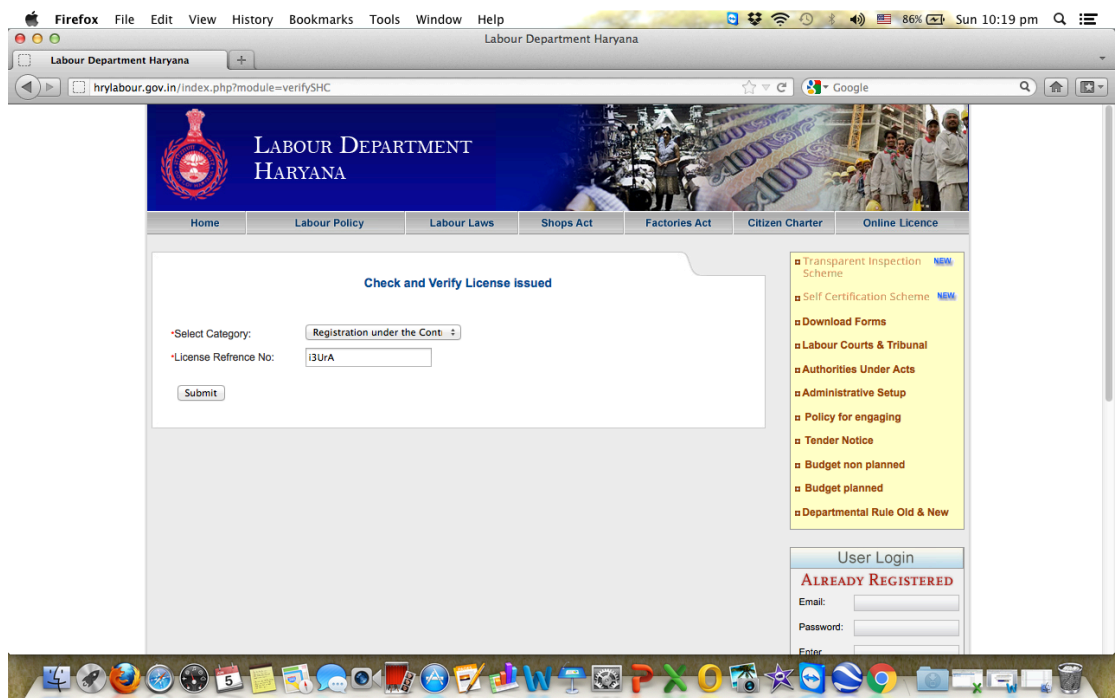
Firefox File Edit View History Bookmarks Tools Window Help

86% Sun 10:19 pm

Labour Department Haryana

Labour Department Haryana

hrylabour.gov.in/index.php?module=verifySHC

Google

LABOUR DEPARTMENT HARYANA

Home | Labour Policy | Labour Laws | Shops Act | Factories Act | Citizen Charter | Online Licence

Check and Verify License issued

*Select Category: Registration under the Cont

*License Refrence No: i3UrA

Submit

Transparent Inspection Scheme NEW

Self Certification Scheme NEW

Download Forms

Labour Courts & Tribunal

Authorities Under Acts

Administrative Setup

Policy for engaging

Tender Notice

Budget non planned

Budget planned

Departmental Rule Old & New

User Login

ALREADY REGISTERED

Email:

Password:

Enter

5